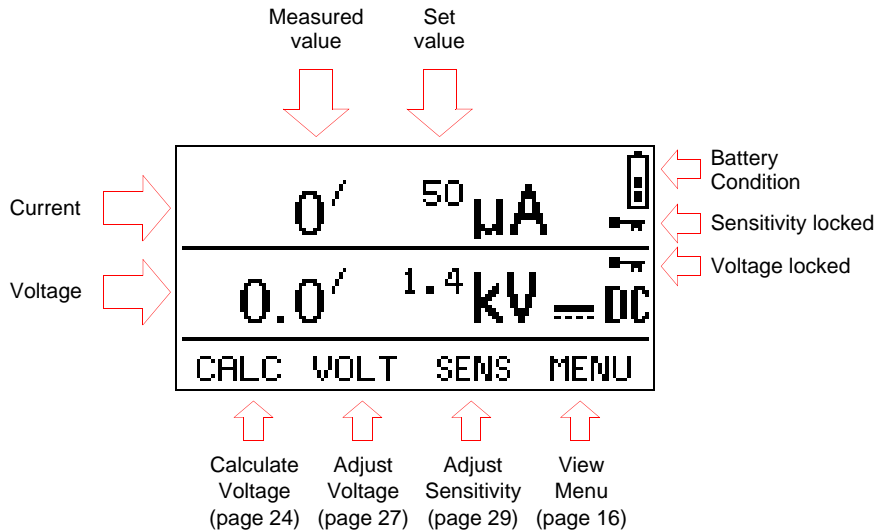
Measured value

Set value

Battery Condition

Current

Sensitivity locked

Voltage locked

Voltage

0′ $^{50}$μA

0.0′ $^{1.4}$kV ⎓DC

CALC VOLT SENS MENU

Calculate Voltage (page 24)

Adjust Voltage (page 27)

Adjust Sensitivity (page 29)

View Menu (page 16)